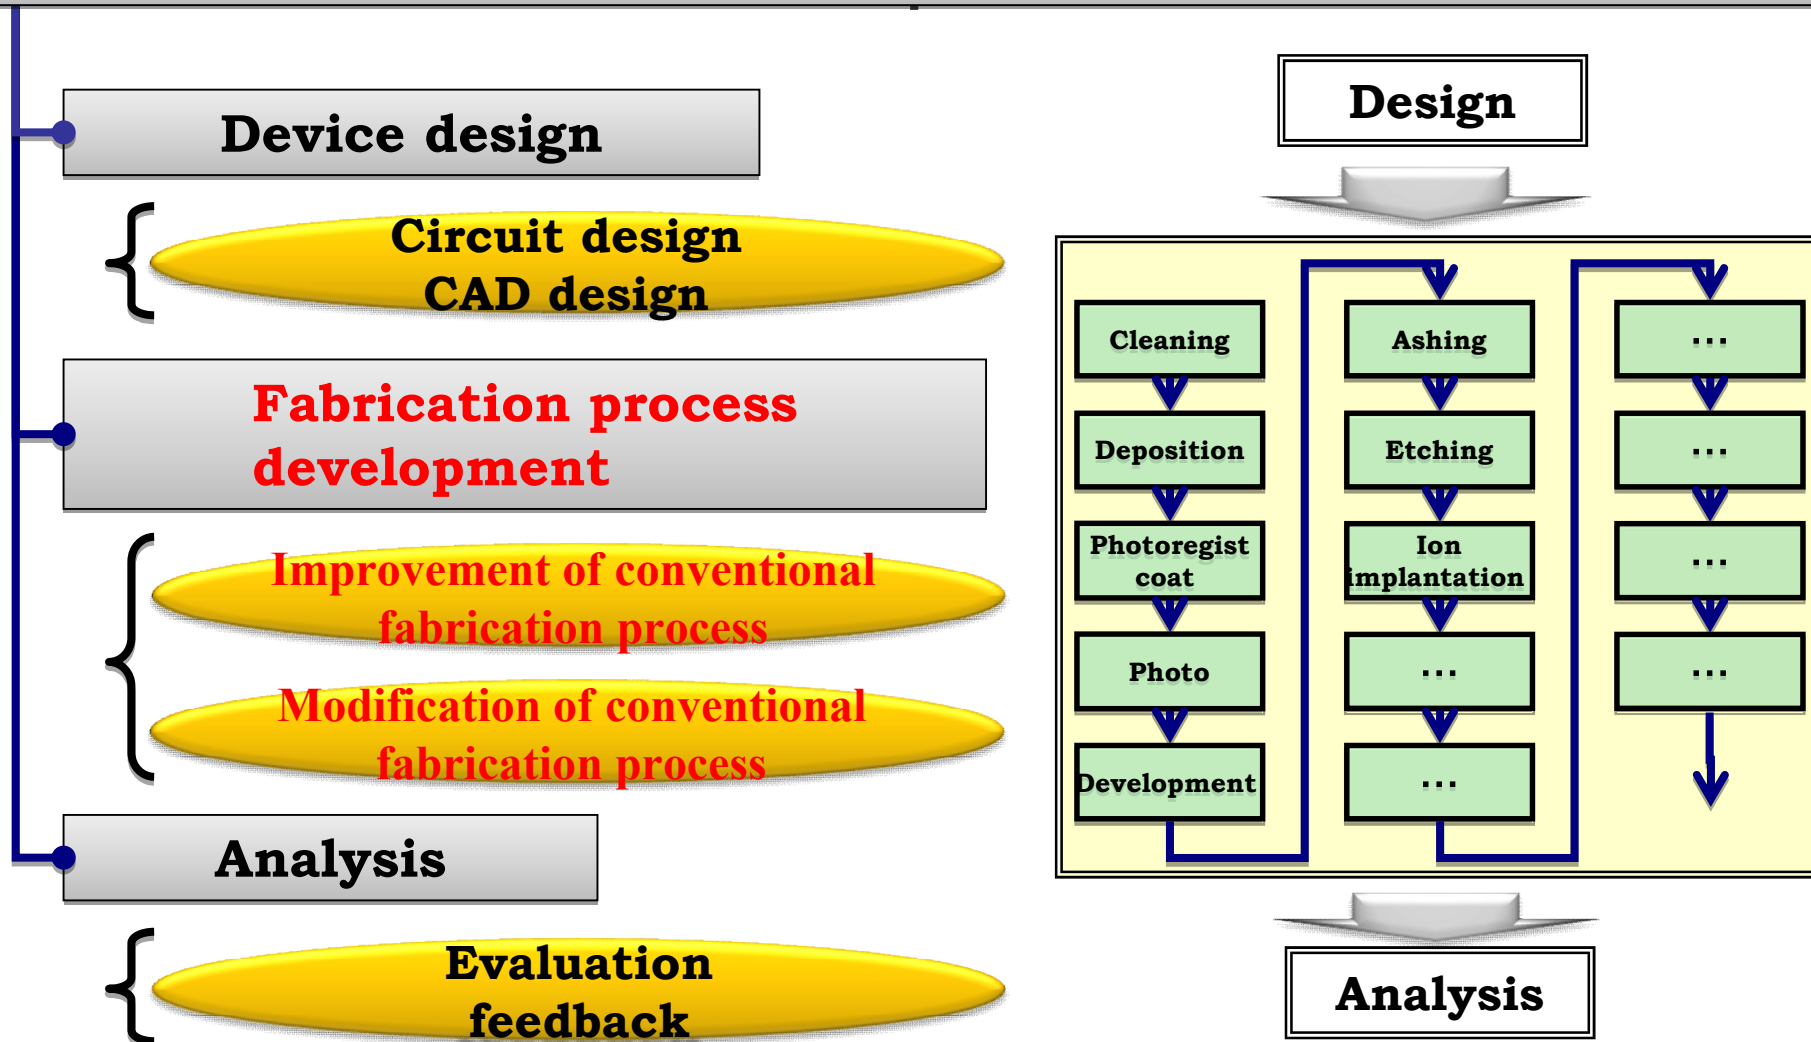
Device design

Circuit design
CAD design

Fabrication process development

Improvement of conventional fabrication process

Modification of conventional fabrication process

Analysis

Evaluation
feedback

Design

Cleaning

Deposition

Photoregist coat

Photo

Development

Ashing

Etching

Ion implantation

...

...

...

...

...

...

Analysis